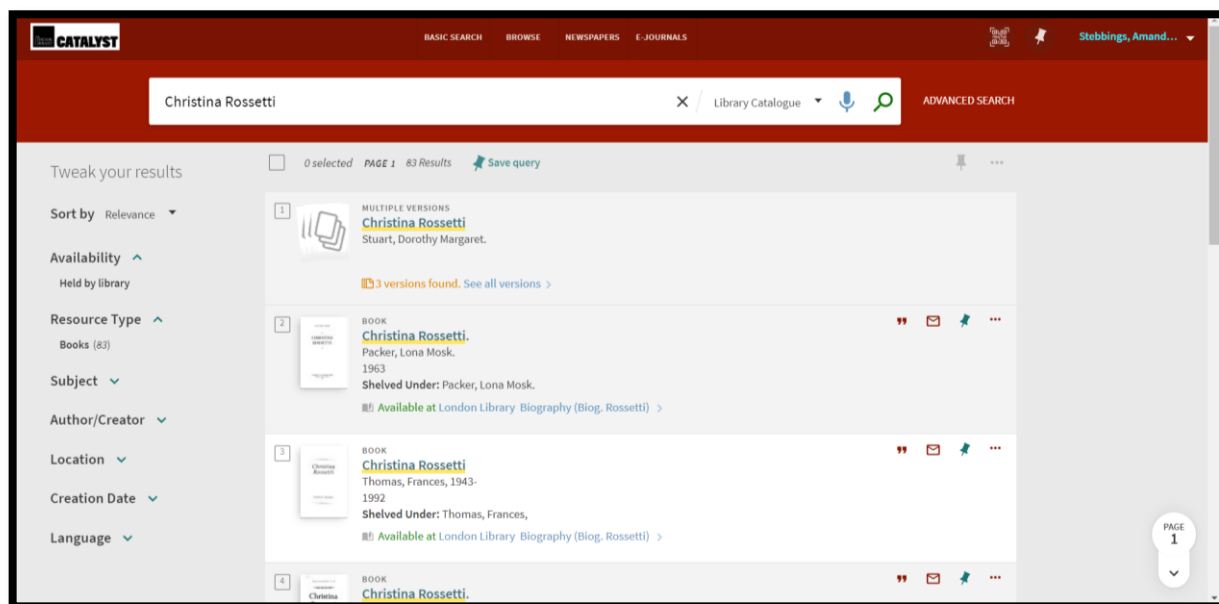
CATALYST

BASIC SEARCH BROWSE NEWSPAPERS E-JOURNALS

Stebbings, Amand...

Christina Rossetti

Library Catalogue

ADVANCED SEARCH

Tweak your results

Sort by Relevance

Availability
Held by library

Resource Type
Books (83)

Subject

Author/Creator

Location

Creation Date

Language

0 selected PAGE 1 83 Results Save query

1
MULTIPLE VERSIONS
Christina Rossetti
Stuart, Dorothy Margaret.
3 versions found. See all versions >

2
BOOK
Christina Rossetti.
Packer, Lona Mosk.
1963
Shelved Under: Packer, Lona Mosk.
Available at London Library Biography (Biog. Rossetti) >

3
BOOK
Christina Rossetti
Thomas, Frances, 1943-
1992
Shelved Under: Thomas, Frances,
Available at London Library Biography (Biog. Rossetti) >

4
BOOK
Christina Rossetti.

PAGE
1